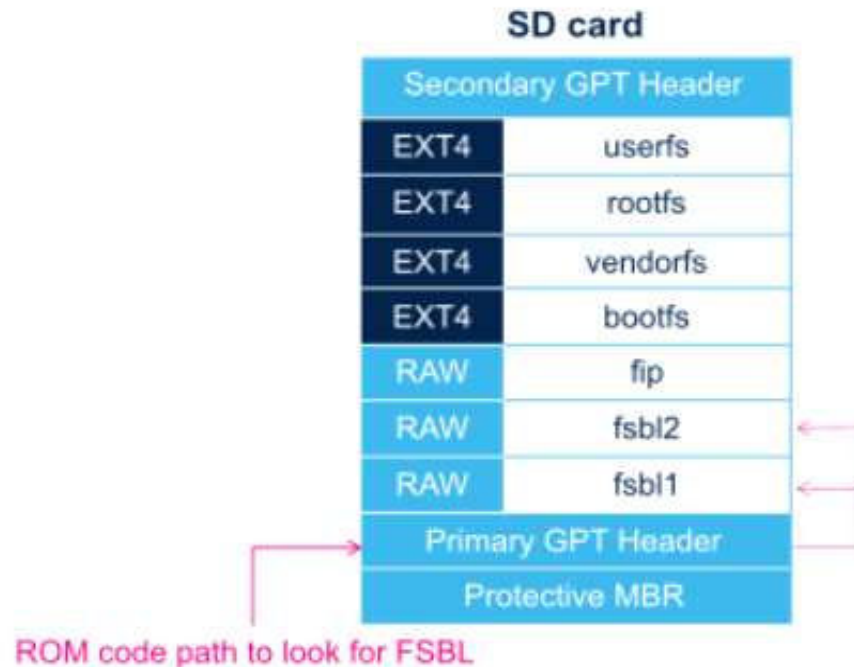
SD card

| Secondary GPT Header | |
|---|---|
| EXT4 | userfs |
| EXT4 | rootfs |
| EXT4 | vendorfs |
| EXT4 | bootfs |
| RAW | fip |
| RAW | fsbl2 |
| RAW | fsbl1 |
| Primary GPT Header | |
| Protective MBR | |

ROM code path to look for FSBL